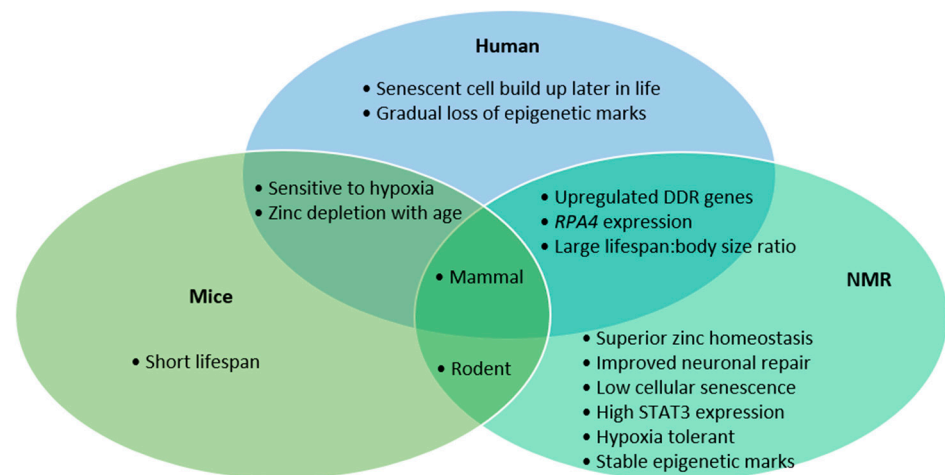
Human

• Senescent cell build up later in life
• Gradual loss of epigenetic marks

• Sensitive to hypoxia
• Zinc depletion with age

• Upregulated DDR genes
• *RPA4* expression
• Large lifespan:body size ratio

• Mammal

Mice

• Short lifespan

NMR

• Rodent

• Superior zinc homeostasis
• Improved neuronal repair
• Low cellular senescence
• High STAT3 expression
• Hypoxia tolerant
• Stable epigenetic marks